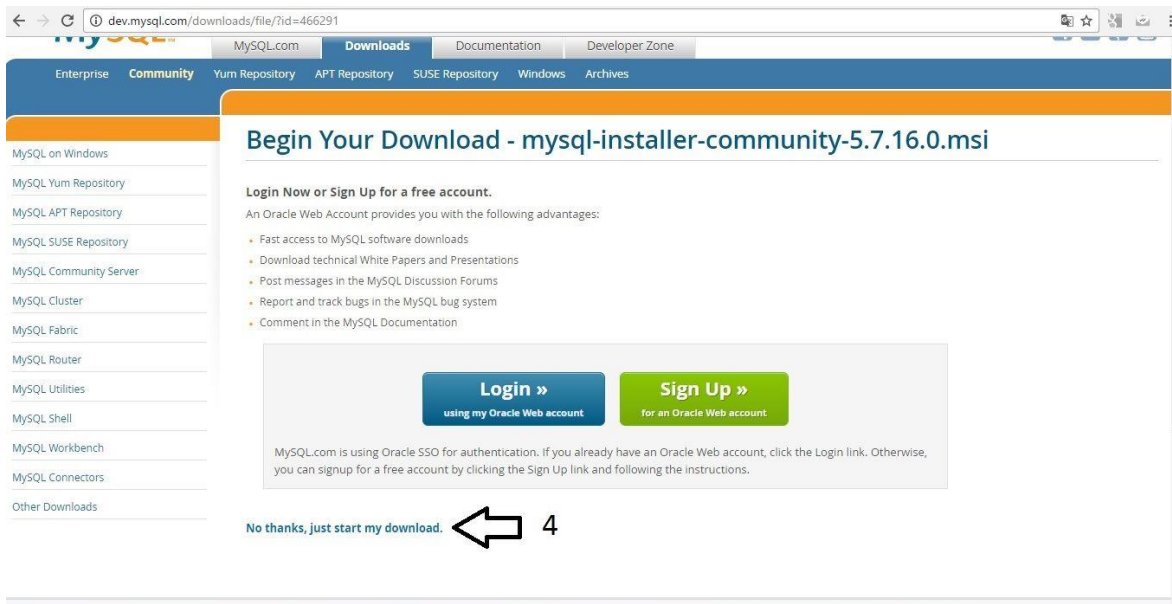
dev.mysql.com/downloads/file/?id=466291

MySQL.com Downloads Documentation Developer Zone

Enterprise Community Yum Repository APT Repository SUSE Repository Windows Archives

MySQL on Windows
MySQL Yum Repository
MySQL APT Repository
MySQL SUSE Repository
MySQL Community Server
MySQL Cluster
MySQL Fabric
MySQL Router
MySQL Utilities
MySQL Shell
MySQL Workbench
MySQL Connectors
Other Downloads

Begin Your Download - mysql-installer-community-5.7.16.0.msi

Login Now or Sign Up for a free account.

An Oracle Web Account provides you with the following advantages:

- Fast access to MySQL software downloads
- Download technical White Papers and Presentations
- Post messages in the MySQL Discussion Forums
- Report and track bugs in the MySQL bug system
- Comment in the MySQL Documentation

Login »
using my Oracle Web account

Sign Up »
for an Oracle Web account

MySQL.com is using Oracle SSO for authentication. If you already have an Oracle Web account, click the Login link. Otherwise, you can signup for a free account by clicking the Sign Up link and following the instructions.

No thanks, just start my download.

4